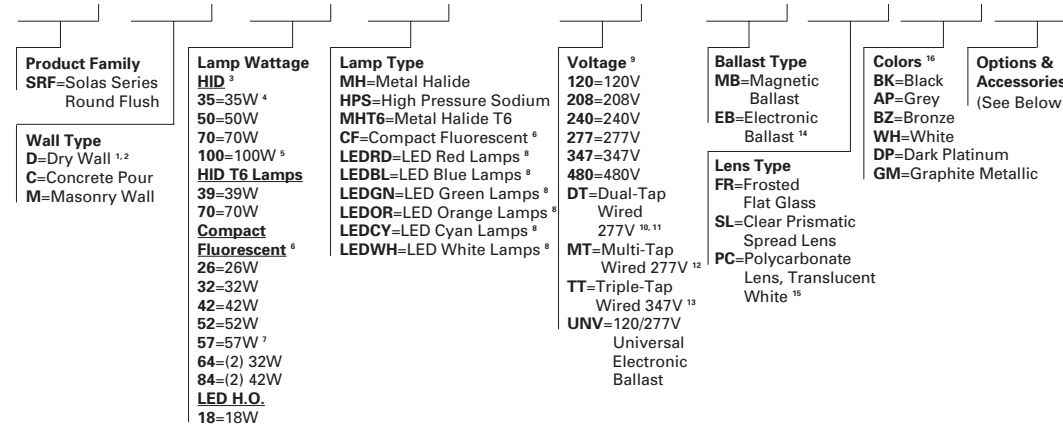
**Product Family**
**SRF**=Solas Series Round Flush

**Wall Type**
**D**=Dry Wall $^{1, 2}$
**C**=Concrete Pour
**M**=Masonry Wall

**Lamp Wattage**
**HID** $^{3}$
**35**=35W $^{4}$
**50**=50W
**70**=70W
**100**=100W $^{5}$
**HID T6 Lamps**
**39**=39W
**70**=70W
**Compact Fluorescent** $^{6}$
**26**=26W
**32**=32W
**42**=42W
**52**=52W
**57**=57W $^{7}$
**64**=(2) 32W
**84**=(2) 42W
**LED H.O.**
**18**=18W

**Lamp Type**
**MH**=Metal Halide
**HPS**=High Pressure Sodium
**MHT6**=Metal Halide T6
**CF**=Compact Fluorescent $^{6}$
**LEDRD**=LED Red Lamps $^{8}$
**LEDBL**=LED Blue Lamps $^{8}$
**LEDGN**=LED Green Lamps $^{8}$
**LEDOR**=LED Orange Lamps $^{8}$
**LEDCY**=LED Cyan Lamps $^{8}$
**LEDWH**=LED White Lamps $^{8}$

**Voltage** $^{9}$
**120**=120V
**208**=208V
**240**=240V
**277**=277V
**347**=347V
**480**=480V
**DT**=Dual-Tap Wired 277V $^{10, 11}$
**MT**=Multi-Tap Wired 277V $^{12}$
**TT**=Triple-Tap Wired 347V $^{13}$
**UNV**=120/277V Universal Electronic Ballast

**Ballast Type**
**MB**=Magnetic Ballast
**EB**=Electronic Ballast $^{14}$

**Lens Type**
**FR**=Frosted Flat Glass
**SL**=Clear Prismatic Spread Lens
**PC**=Polycarbonate Lens, Translucent White $^{15}$

**Colors** $^{16}$
**BK**=Black
**AP**=Grey
**BZ**=Bronze
**WH**=White
**DP**=Dark Platinum
**GM**=Graphite Metallic

**Options & Accessories**
(See Below